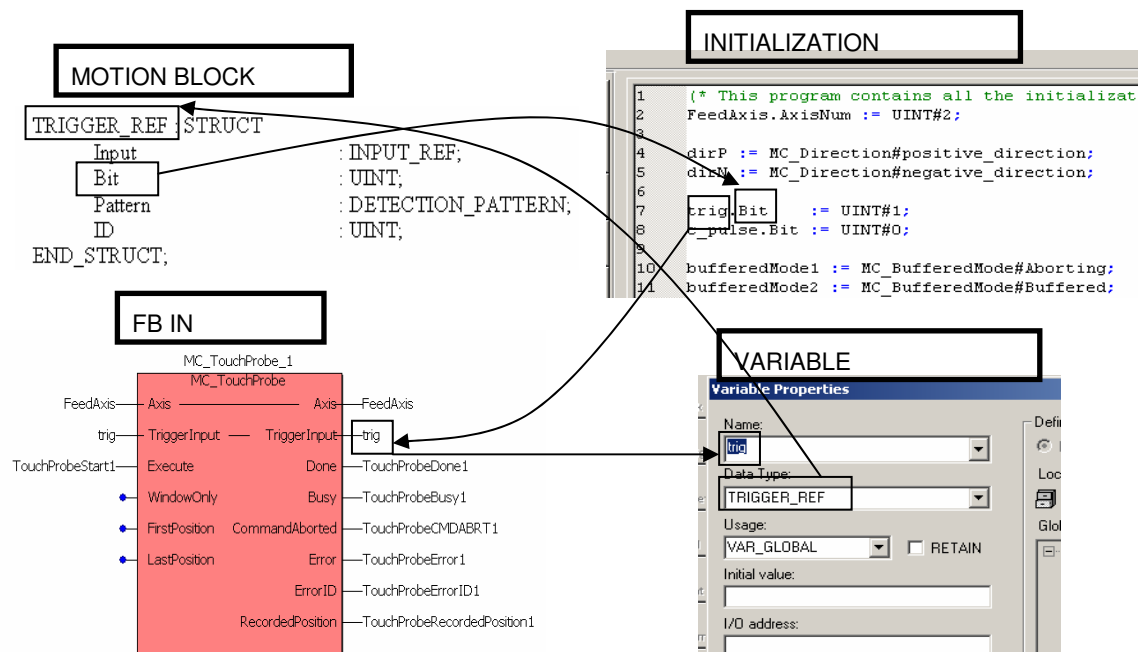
INITIALIZATION

MOTION BLOCK

TRIGGER_REF : STRUCT
Input : INPUT_REF;
Bit : UINT;
Pattern : DETECTION_PATTERN;
ID : UINT;
END_STRUCT;

1 (* This program contains all the initializat
2 FeedAxis.AxisNum := UINT#2;
3
4 dirP := MC_Direction#positive_direction;
5 dirN := MC_Direction#negative_direction;
6
7 trig.Bit := UINT#1;
8 c_pulse.Bit := UINT#0;
9
10 bufferedMode1 := MC_BufferedMode#Aborting;
11 bufferedMode2 := MC_BufferedMode#Buffered;

FB IN

MC_TouchProbe_1
MC_TouchProbe
FeedAxis Axis Axis FeedAxis
trig TriggerInput TriggerInput trig
TouchProbeStart1 Execute Done TouchProbeDone1
WindowOnly Busy TouchProbeBusy1
FirstPosition CommandAborted TouchProbeCMDABRT1
LastPosition Error TouchProbeError1
ErrorID TouchProbeErrorID1
RecordedPosition TouchProbeRecordedPosition1

VARIABLE

Variable Properties
Name:
trig
Data Type:
TRIGGER_REF
Usage:
VAR_GLOBAL
RETAIN
Initial value:
I/O address:
Defi
Loc
Glol